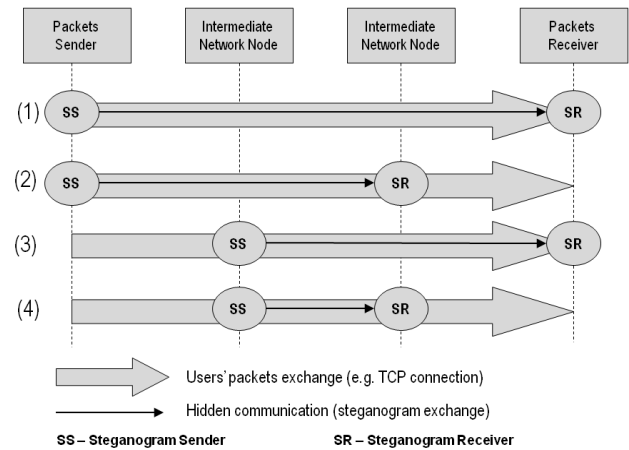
Packets Sender

Intermediate Network Node

Intermediate Network Node

Packets Receiver

(1) SS SR

(2) SS SR

(3) SS SR

(4) SS SR

Users' packets exchange (e.g. TCP connection)

Hidden communication (steganogram exchange)

SS – Steganogram Sender

SR – Steganogram Receiver